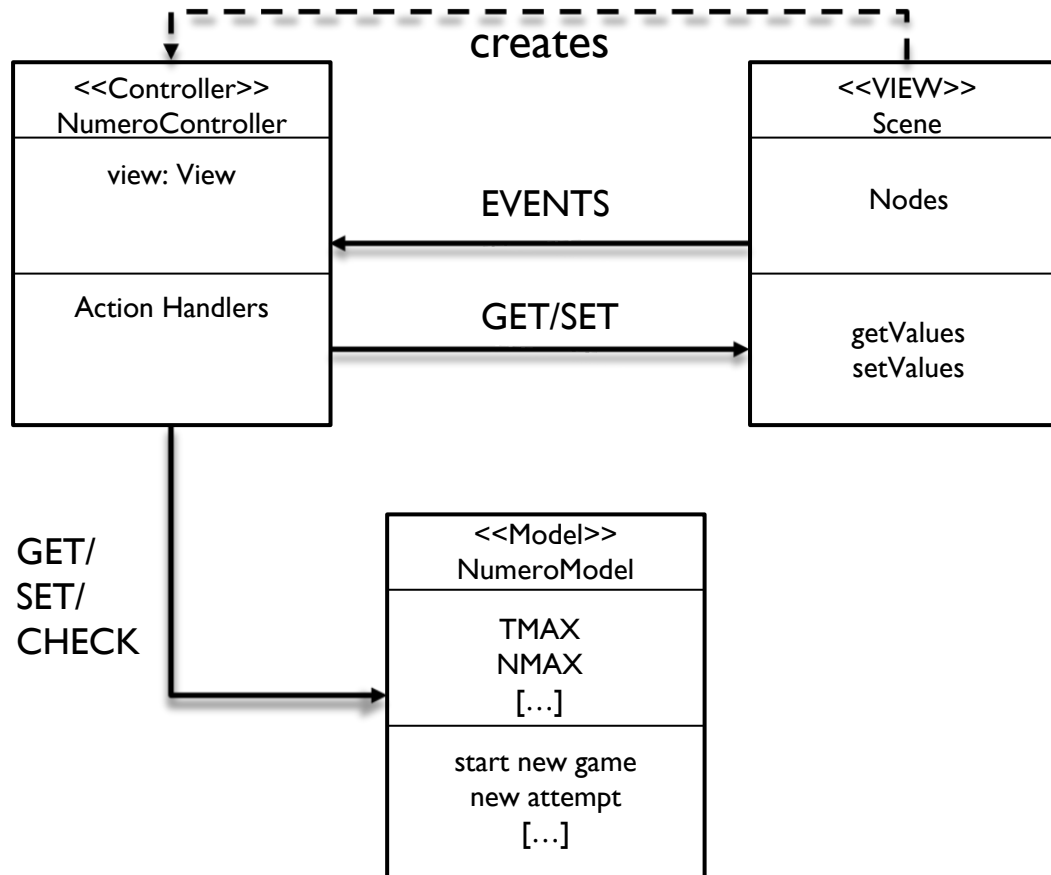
creates

<<Controller>>
NumeroController

view: View

Action Handlers

<<VIEW>>
Scene

Nodes

getValues
setValues

EVENTS

GET/SET

GET/
SET/
CHECK

<<Model>>
NumeroModel

TMAX
NMAX
[…]

start new game
new attempt
[…]